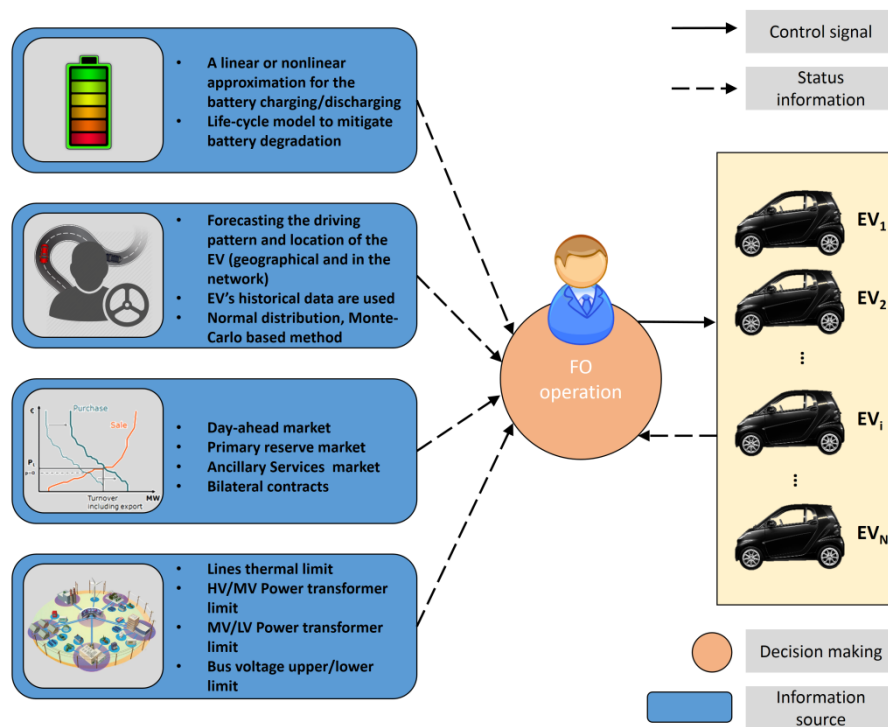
Control signal

Status information

- A linear or nonlinear approximation for the battery charging/discharging
- Life-cycle model to mitigate battery degradation

- Forecasting the driving pattern and location of the EV (geographical and in the network)
- EV's historical data are used
- Normal distribution, Monte-Carlo based method

€
Purchase
Sale
P
Turnover including export
MW

- Day-ahead market
- Primary reserve market
- Ancillary Services market
- Bilateral contracts

- Lines thermal limit
- HV/MV Power transformer limit
- MV/LV Power transformer limit
- Bus voltage upper/lower limit

FO operation

$EV_1$

$EV_2$

⋮

$EV_i$

⋮

$EV_N$

Decision making

Information source